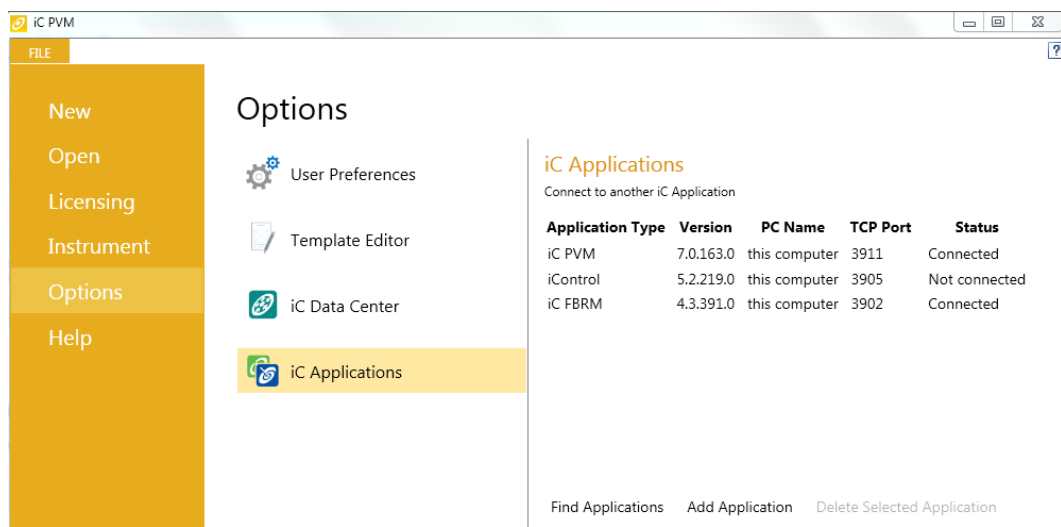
iC PVM

FILE

?

New
Open
Licensing
Instrument
Options
Help

Options

User Preferences
Template Editor
iC Data Center
iC Applications

iC Applications
Connect to another iC Application

| Application Type | Version | PC Name | TCP Port | Status |
|---|---|---|---|---|
| iC PVM | 7.0.163.0 | this computer | 3911 | Connected |
| iControl | 5.2.219.0 | this computer | 3905 | Not connected |
| iC FBRM | 4.3.391.0 | this computer | 3902 | Connected |

Find Applications   Add Application   Delete Selected Application